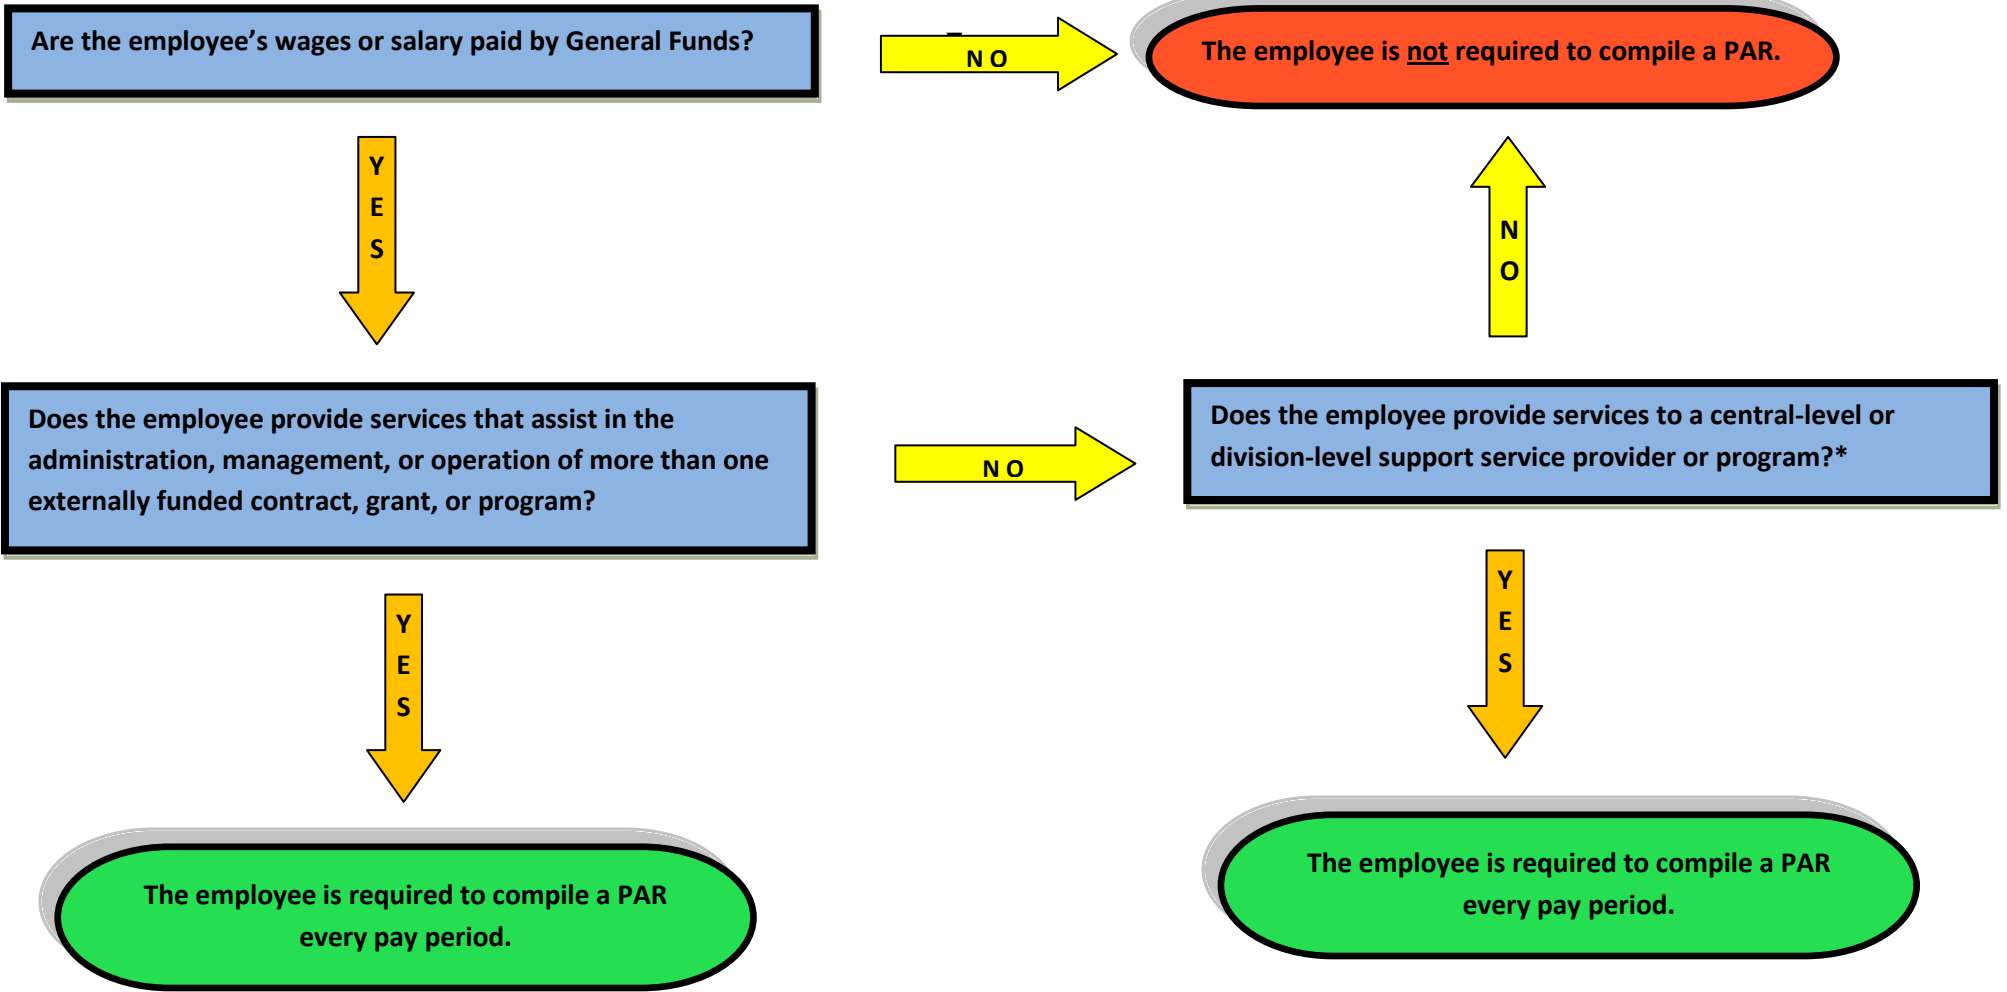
Are the employee's wages or salary paid by General Funds?

NO

The employee is not required to compile a PAR.

YES

NO

Does the employee provide services that assist in the administration, management, or operation of more than one externally funded contract, grant, or program?

NO

Does the employee provide services to a central-level or division-level support service provider or program?*

YES

YES

The employee is required to compile a PAR every pay period.

The employee is required to compile a PAR every pay period.